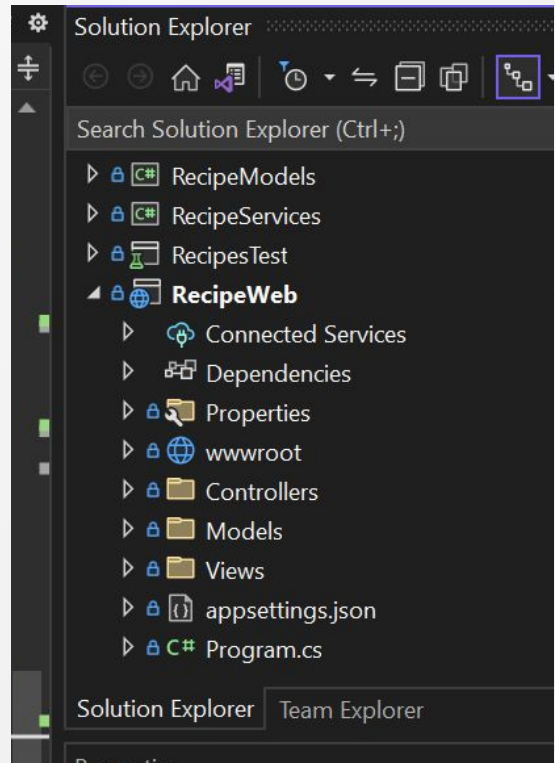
Solution Explorer

Search Solution Explorer (Ctrl+;)

RecipeModels
RecipeServices
RecipesTest
RecipeWeb
Connected Services
Dependencies
Properties
wwwroot
Controllers
Models
Views
appsettings.json
Program.cs

Solution Explorer
Team Explorer